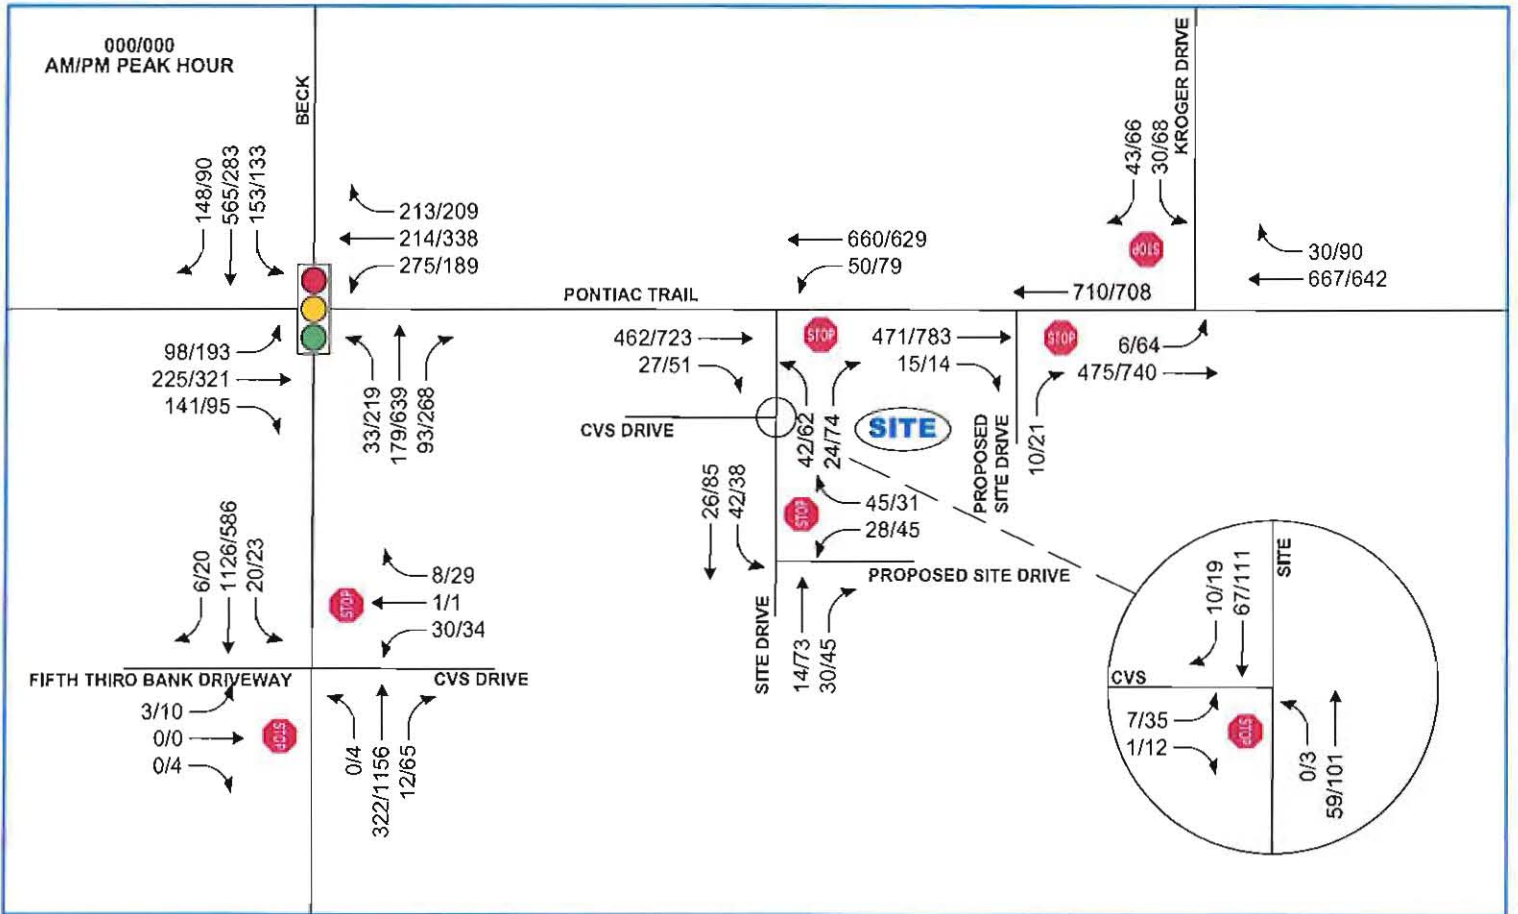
000/000
AM/PM PEAK HOUR

BECK

148/90
565/283
153/133

213/209
214/338
275/189

98/193
225/321
141/95

33/219
179/639
93/268

PONTIAC TRAIL

660/629
50/79

43/66
30/68
KROGER DRIVE

STOP

30/90
667/642

710/708

462/723
27/51

STOP

471/783
15/14

STOP

6/64
475/740

CVS DRIVE

42/62
24/74

SITE

PROPOSED SITE DRIVE

10/21

26/85
42/38

STOP

45/31
28/45

PROPOSED SITE DRIVE

SITE DRIVE

14/73
30/45

6/20
1126/586
20/23

8/29
STOP
1/1
30/34

FIFTH THIRD BANK DRIVEWAY

CVS DRIVE

3/10
0/0
0/4

STOP

0/4
322/1156
12/65

10/19
67/111

SITE

CVS

7/35
1/12

STOP

0/3
59/101